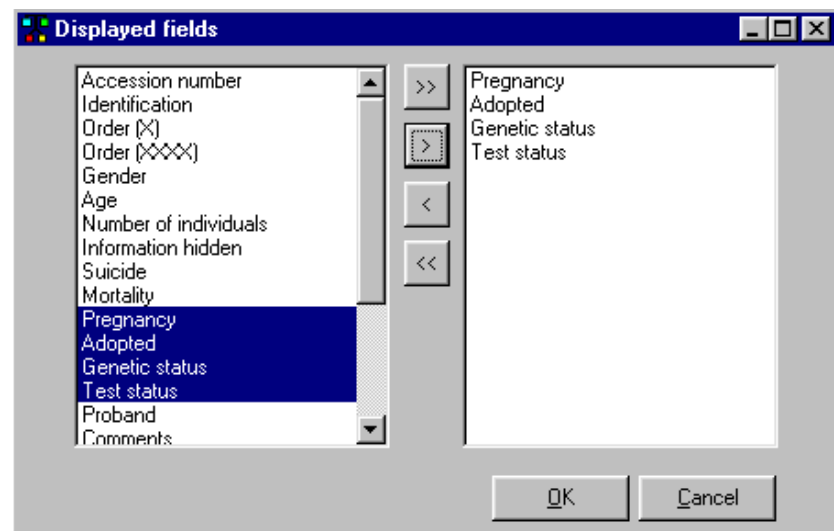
Displayed fields

Accession number
Identification
Order (X)
Order (XXXX)
Gender
Age
Number of individuals
Information hidden
Suicide
Mortality
Pregnancy
Adopted
Genetic status
Test status
Proband
Comments

>>
>
<
<<

Pregnancy
Adopted
Genetic status
Test status

OK
Cancel